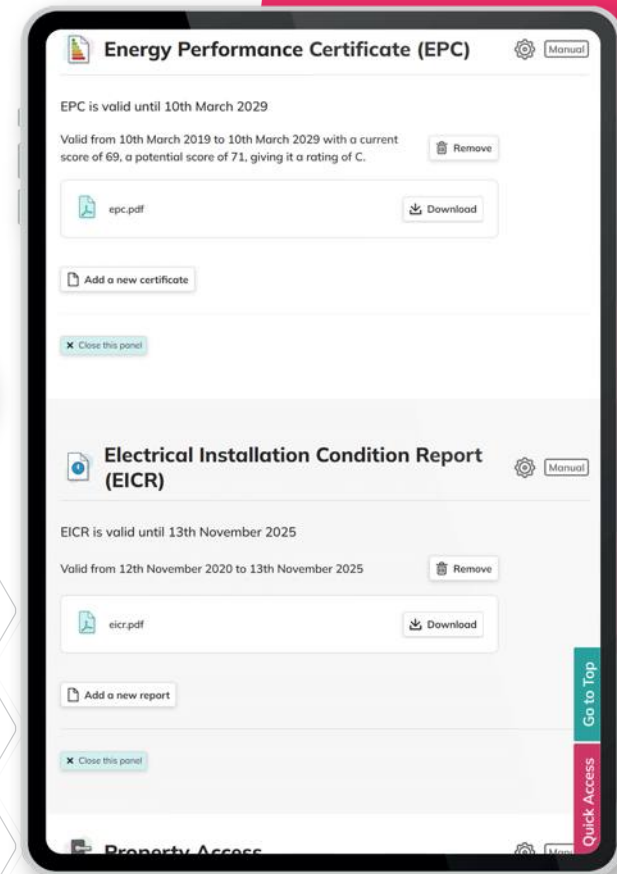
Energy Performance Certificate (EPC)

Manual

EPC is valid until 10th March 2029

Valid from 10th March 2019 to 10th March 2029 with a current score of 69, a potential score of 71, giving it a rating of C.

Remove

epc.pdf

Download

Add a new certificate

Close this panel

Electrical Installation Condition Report (EICR)

Manual

EICR is valid until 13th November 2025

Valid from 12th November 2020 to 13th November 2025

Remove

eicr.pdf

Download

Add a new report

Close this panel

Go to Top

Quick Access

Property Access

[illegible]